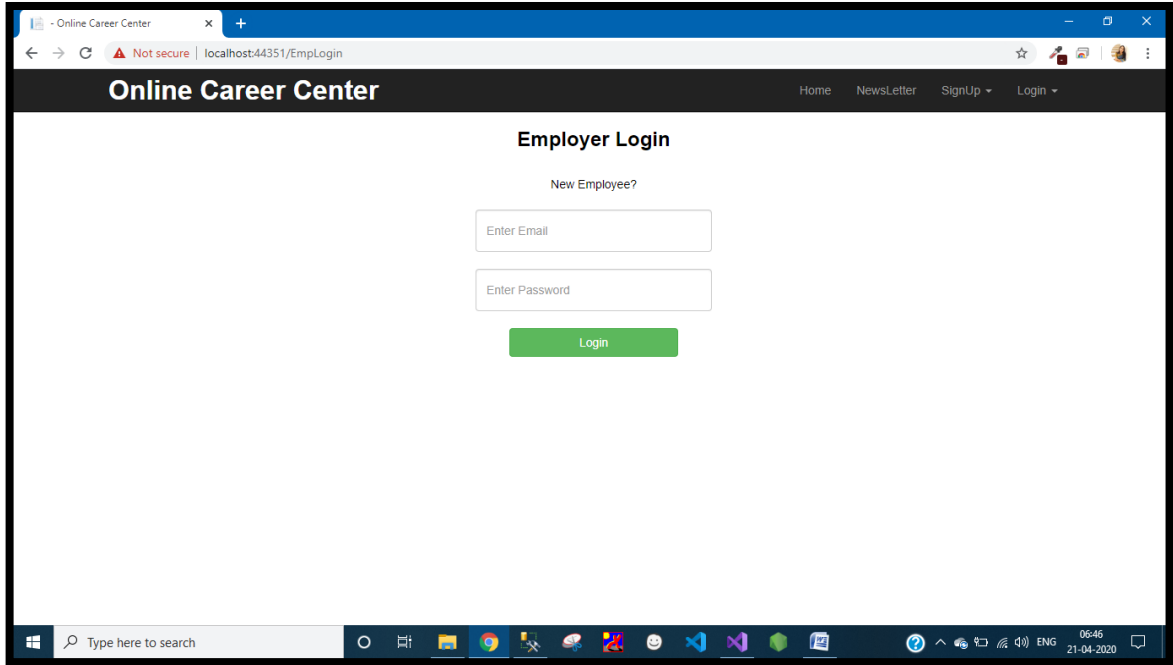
- Online Career Center
Not secure | localhost:44351/EmpLogin

Online Career Center
Home NewsLetter SignUp Login

Employer Login

New Employee?

Enter Email

Enter Password

Login

Type here to search
ENG 06:46 21-04-2020